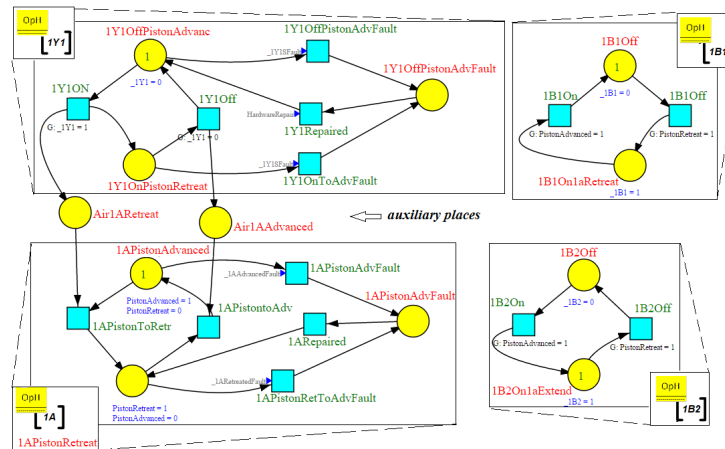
OpH
1Y1

1Y1OffPistonAdvanc
1
_1Y1 = 0
1Y1OffPistonAdvFault
_1Y1SFault
1Y1OffPistonAdvFault
1Y1ON
G: _1Y1 = 1
1Y1Off
G: _1Y1 = 0
HardwareRepair
1Y1Repaired
_1Y1SFault
1Y1OnPistonRetreat
1Y1OnToAdvFault

Air1ARetreat
Air1AAdvanced
auxiliary places

1APistonAdvanced
1
_1AAdvancedFault
1APistonAdvFault
PistonAdvanced = 1
PistonRetreat = 0
1APistonAdvFault
1APistonToRetr
1APistontoAdv
1ARepaired
_1ARetreatedFault
PistonRetreat = 1
PistonAdvanced = 0
1APistonRetToAdvFault

OpH
1A
1APistonRetreat

OpH
1B1
1B1Off
1
1B1On
_1B1 = 0
1B1Off
G: PistonAdvanced = 1
G: PistonRetreat = 1
1B1On1aRetreat
_1B1 = 1

1B2Off
1B2On
_1B2 = 0
1B2Off
G: PistonAdvanced = 1
G: PistonRetreat = 1
1
1B2On1aExtend
_1B2 = 1
OpH
1B2